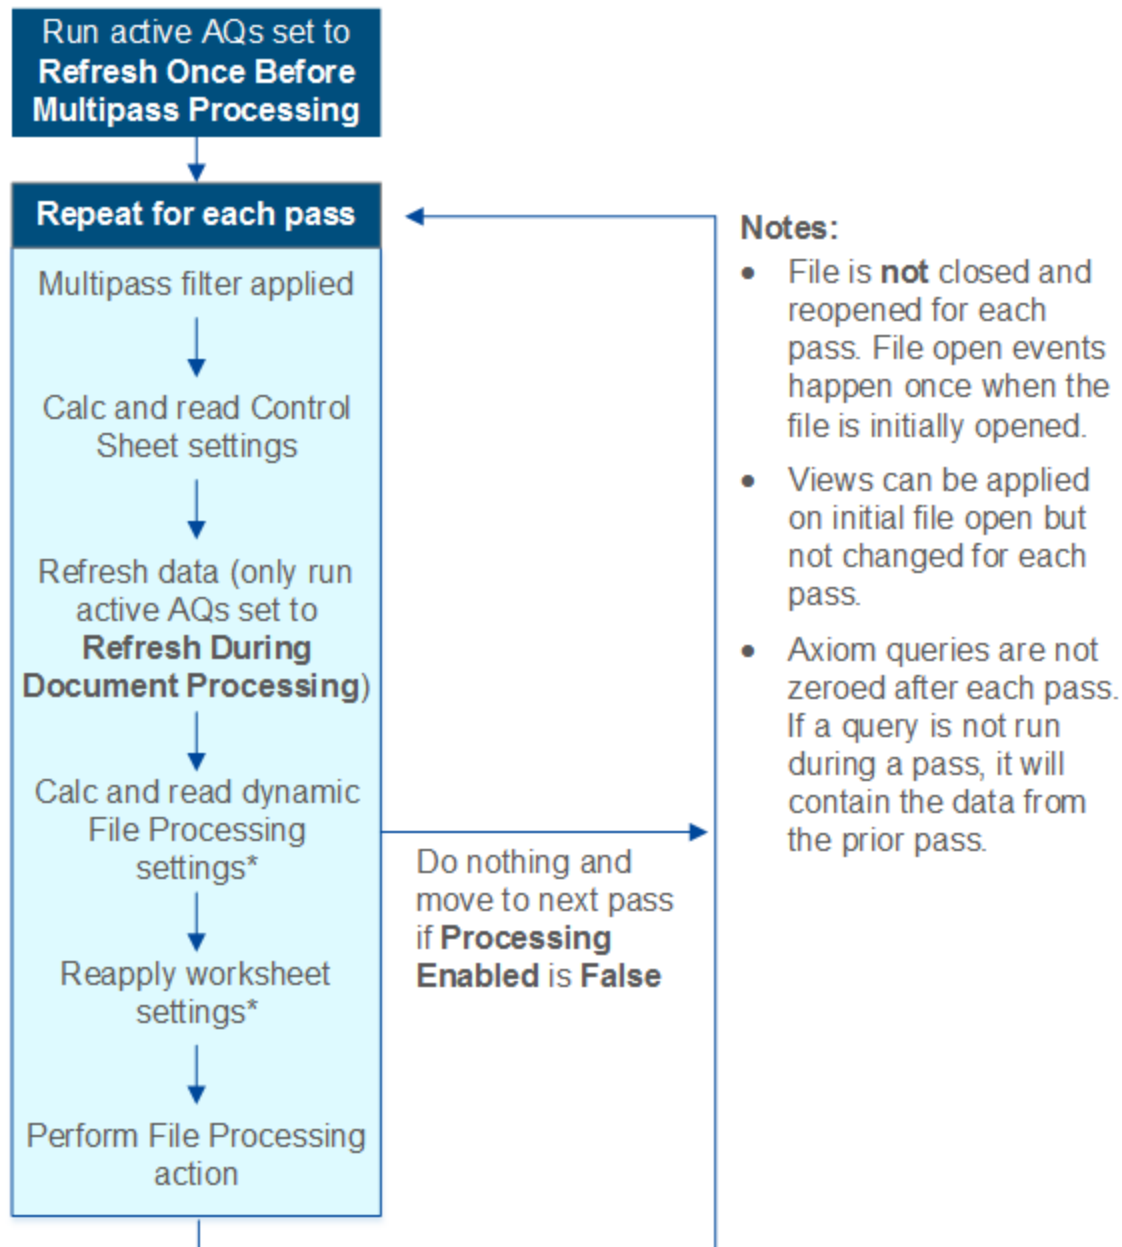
Run active AQs set to Refresh Once Before Multipass Processing

Repeat for each pass

Multipass filter applied

Calc and read Control Sheet settings

Refresh data (only run active AQs set to Refresh During Document Processing)

Calc and read dynamic File Processing settings*

Reapply worksheet settings*

Perform File Processing action

Do nothing and move to next pass if Processing Enabled is False

Notes:

- File is not closed and reopened for each pass. File open events happen once when the file is initially opened.
- Views can be applied on initial file open but not changed for each pass.
- Axiom queries are not zeroed after each pass. If a query is not run during a pass, it will contain the data from the prior pass.